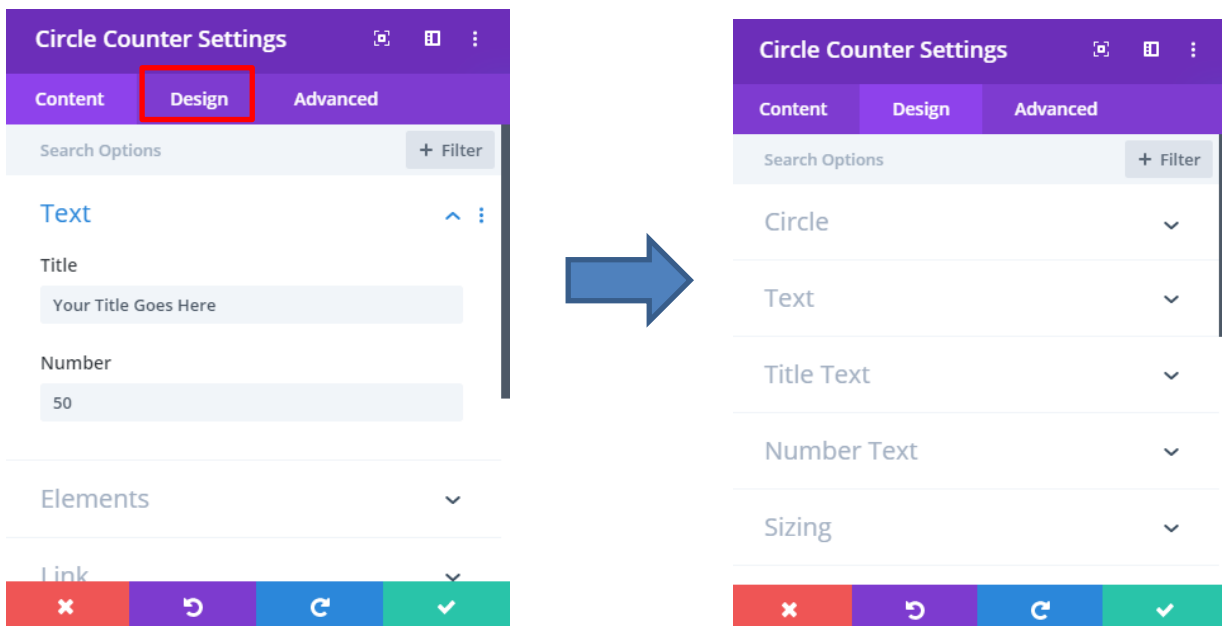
Circle Counter Settings

Content Design Advanced

Search Options + Filter

Text

Title

Your Title Goes Here

Number

50

Elements

Link

Circle Counter Settings

Content Design Advanced

Search Options + Filter

Circle

Text

Title Text

Number Text

Sizing